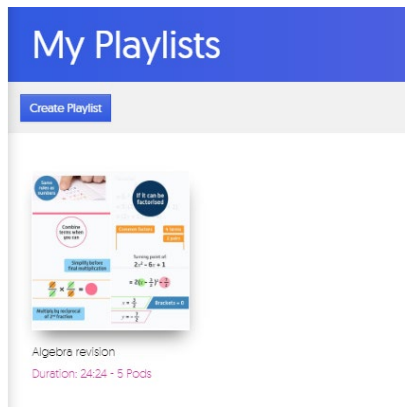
My Playlists

Create Playlist

Same rules as numbers

If it can be factorised

Combine terms when you can

Common factors

Simplify before final multiplication

Turning point of $2x^2 - 6x + 1$

Multiply by reciprocal of 2nd fraction

Brackets = 0

Algebra revision

Duration: 24:24 - 5 Pods